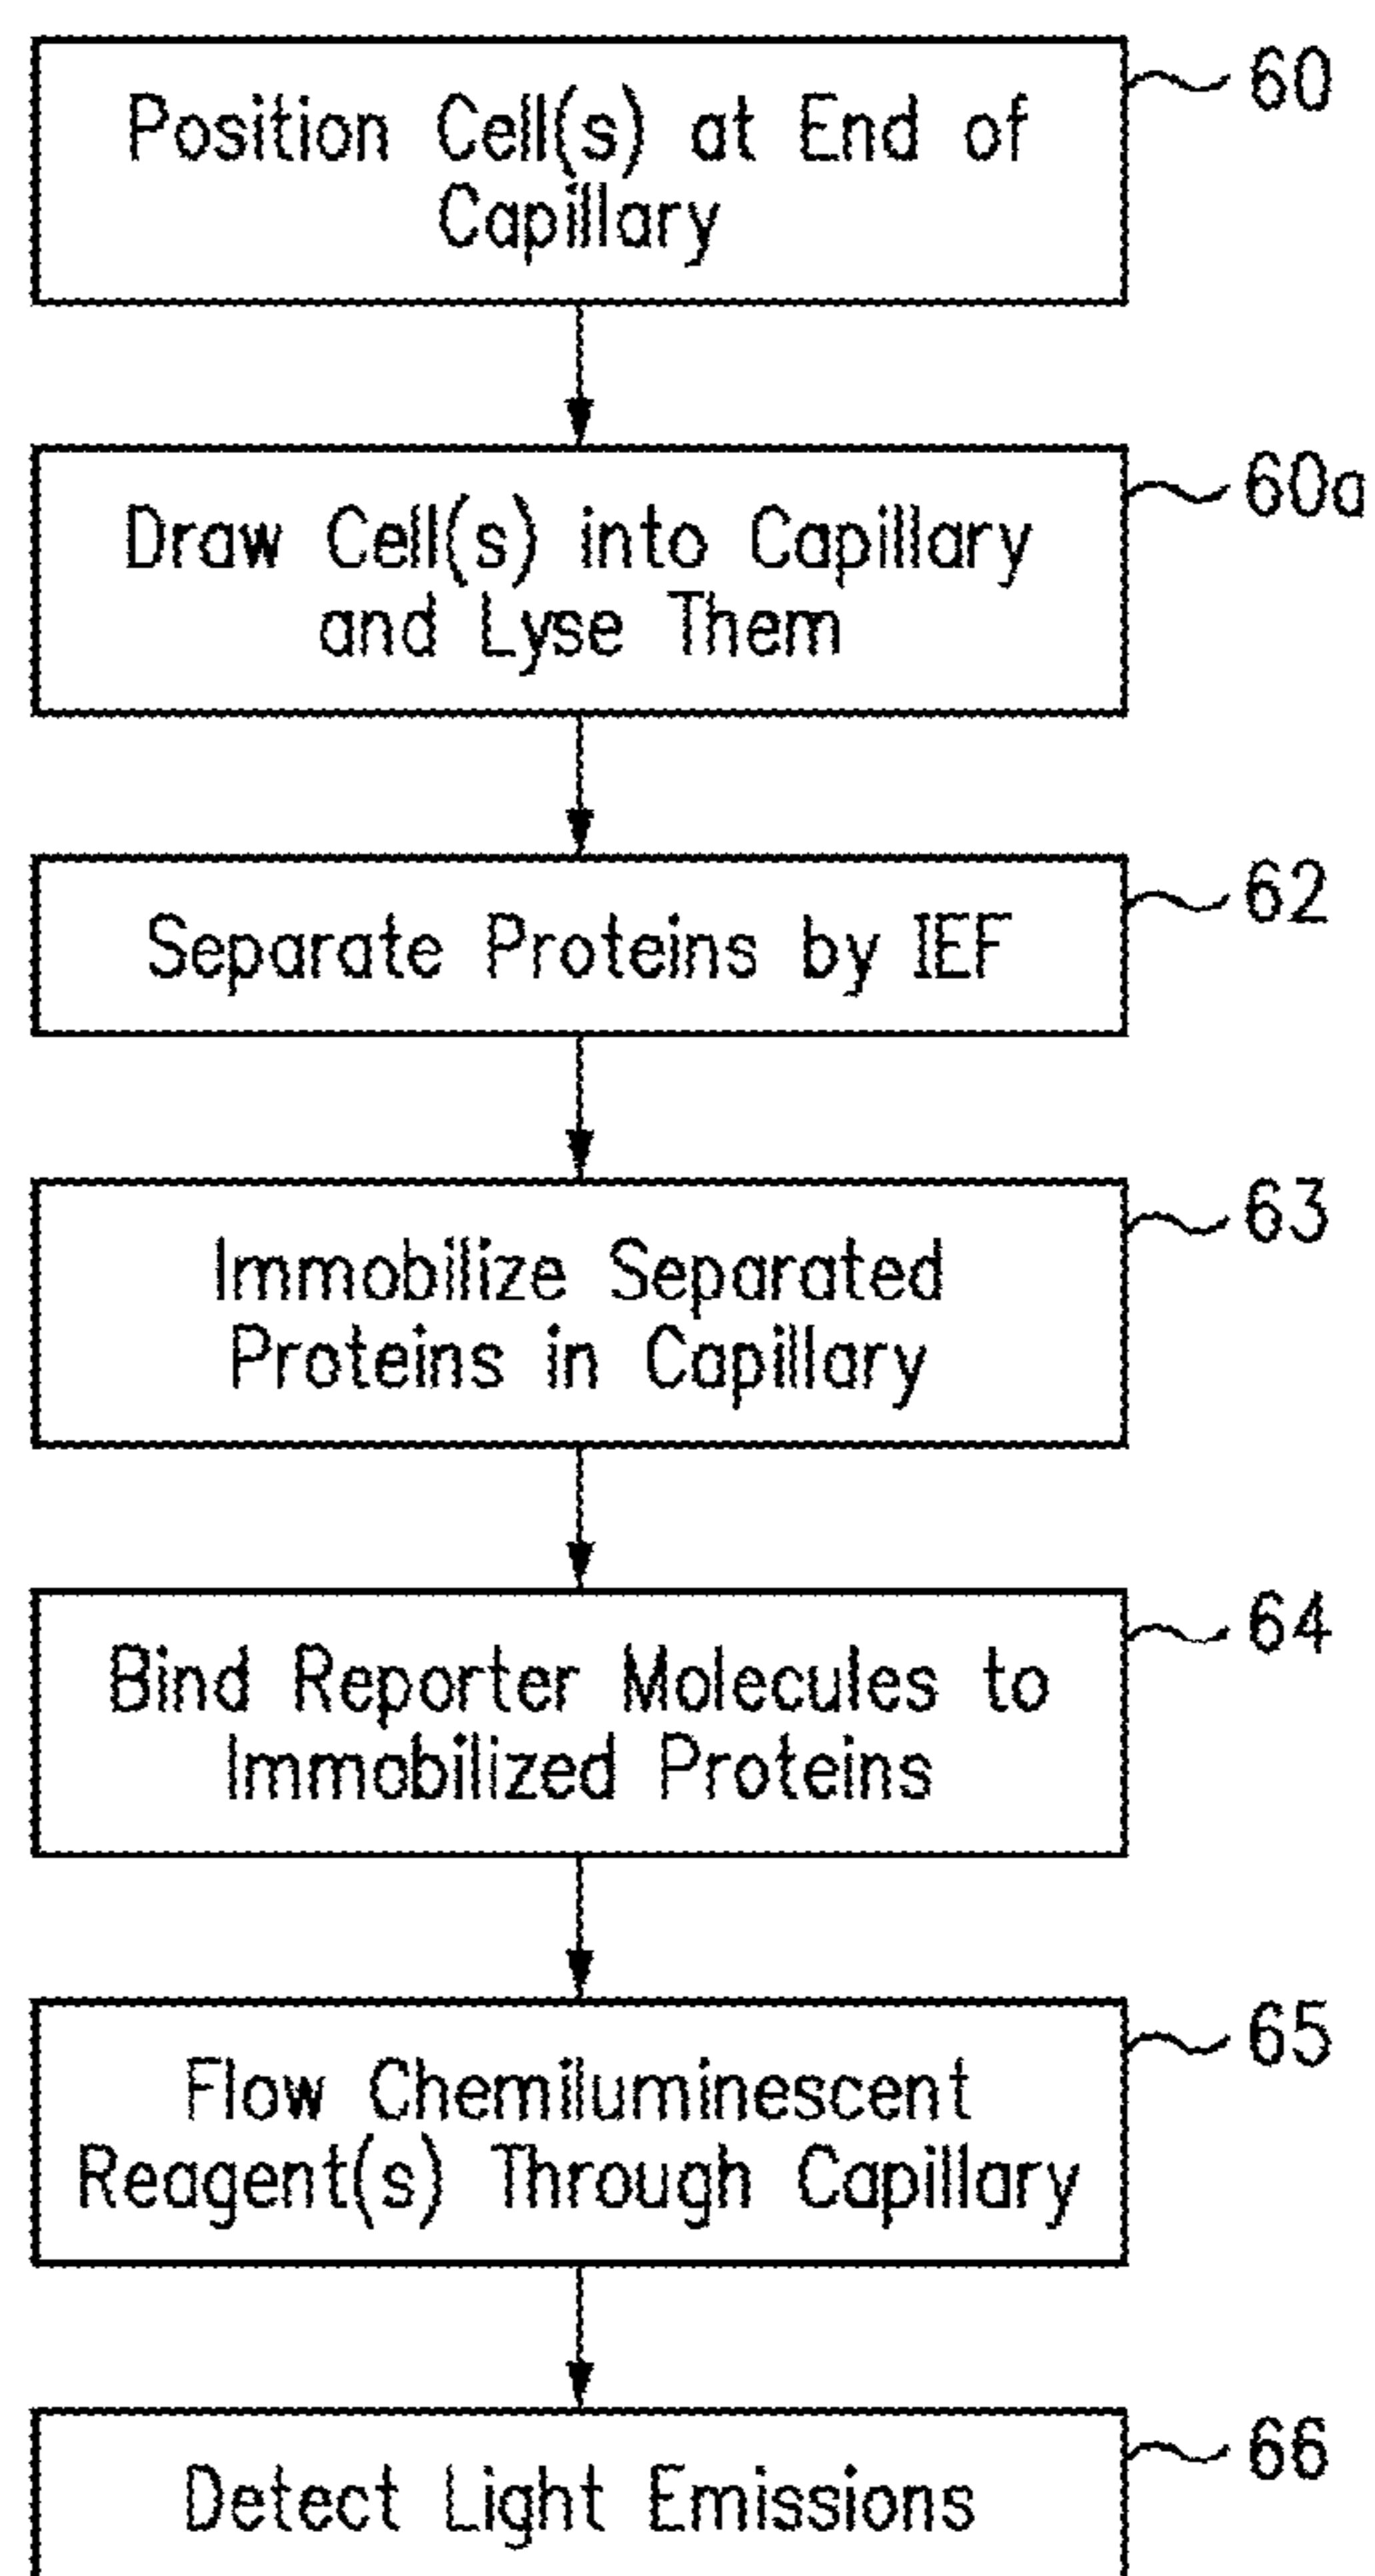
Position Cell(s) at End of Capillary

60

Draw Cell(s) into Capillary and Lyse Them

60a

Separate Proteins by IEF

62

Immobilize Separated Proteins in Capillary

63

Bind Reporter Molecules to Immobilized Proteins

64

Flow Chemiluminescent Reagent(s) Through Capillary

65

Detect Light Emissions

66